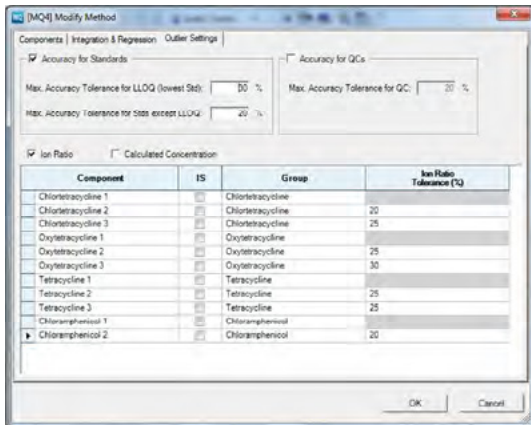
[MQ4] Modify Method

Components | Integration & Regression | Outlier Settings

Accuracy for Standards

Max. Accuracy Tolerance for LLOQ (lowest Std): 30 %

Max. Accuracy Tolerance for Stds except LLOQ: 20 %

Accuracy for QCs

Max. Accuracy Tolerance for QC: 20 %

Ion Ratio

Calculated Concentration

| Component | IS | Group | Ion Ratio Tolerance (%) |
|---|---|---|---|
| Chlortetracycline 1 | | Chlortetracycline | |
| Chlortetracycline 2 | | Chlortetracycline | 20 |
| Chlortetracycline 3 | | Chlortetracycline | 25 |
| Oxytetracycline 1 | | Oxytetracycline | |
| Oxytetracycline 2 | | Oxytetracycline | 25 |
| Oxytetracycline 3 | | Oxytetracycline | 30 |
| Tetracycline 1 | | Tetracycline | |
| Tetracycline 2 | | Tetracycline | 25 |
| Tetracycline 3 | | Tetracycline | 25 |
| Chloramphenicol 1 | | Chloramphenicol | |
| Chloramphenicol 2 | | Chloramphenicol | 20 |

OK

Cancel